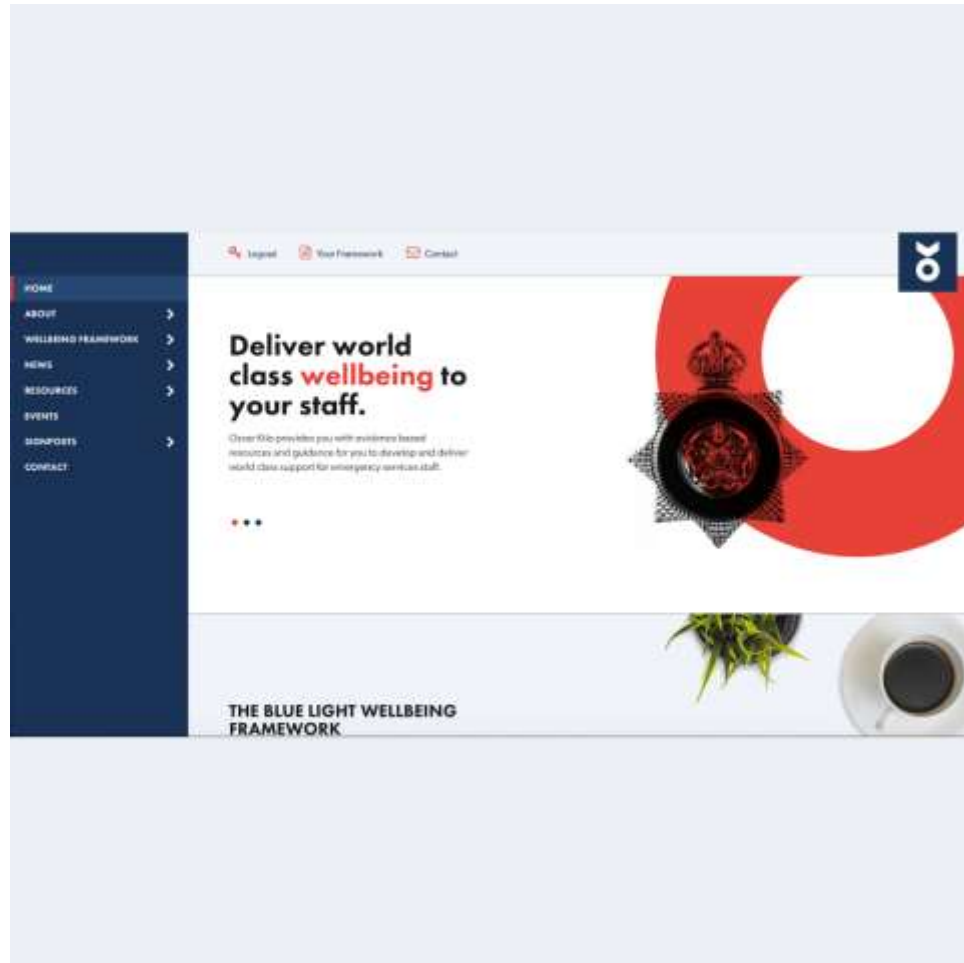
Logout
Your Framework
Contact

HOME
ABOUT
WELLBEING FRAMEWORK
NEWS
RESOURCES
EVENTS
SIGNPOSTS
CONTACT

Deliver world class wellbeing to your staff.

Oscar Kilo provides you with evidence based resources and guidance for you to develop and deliver world class support for emergency services staff.

THE BLUE LIGHT WELLBEING FRAMEWORK